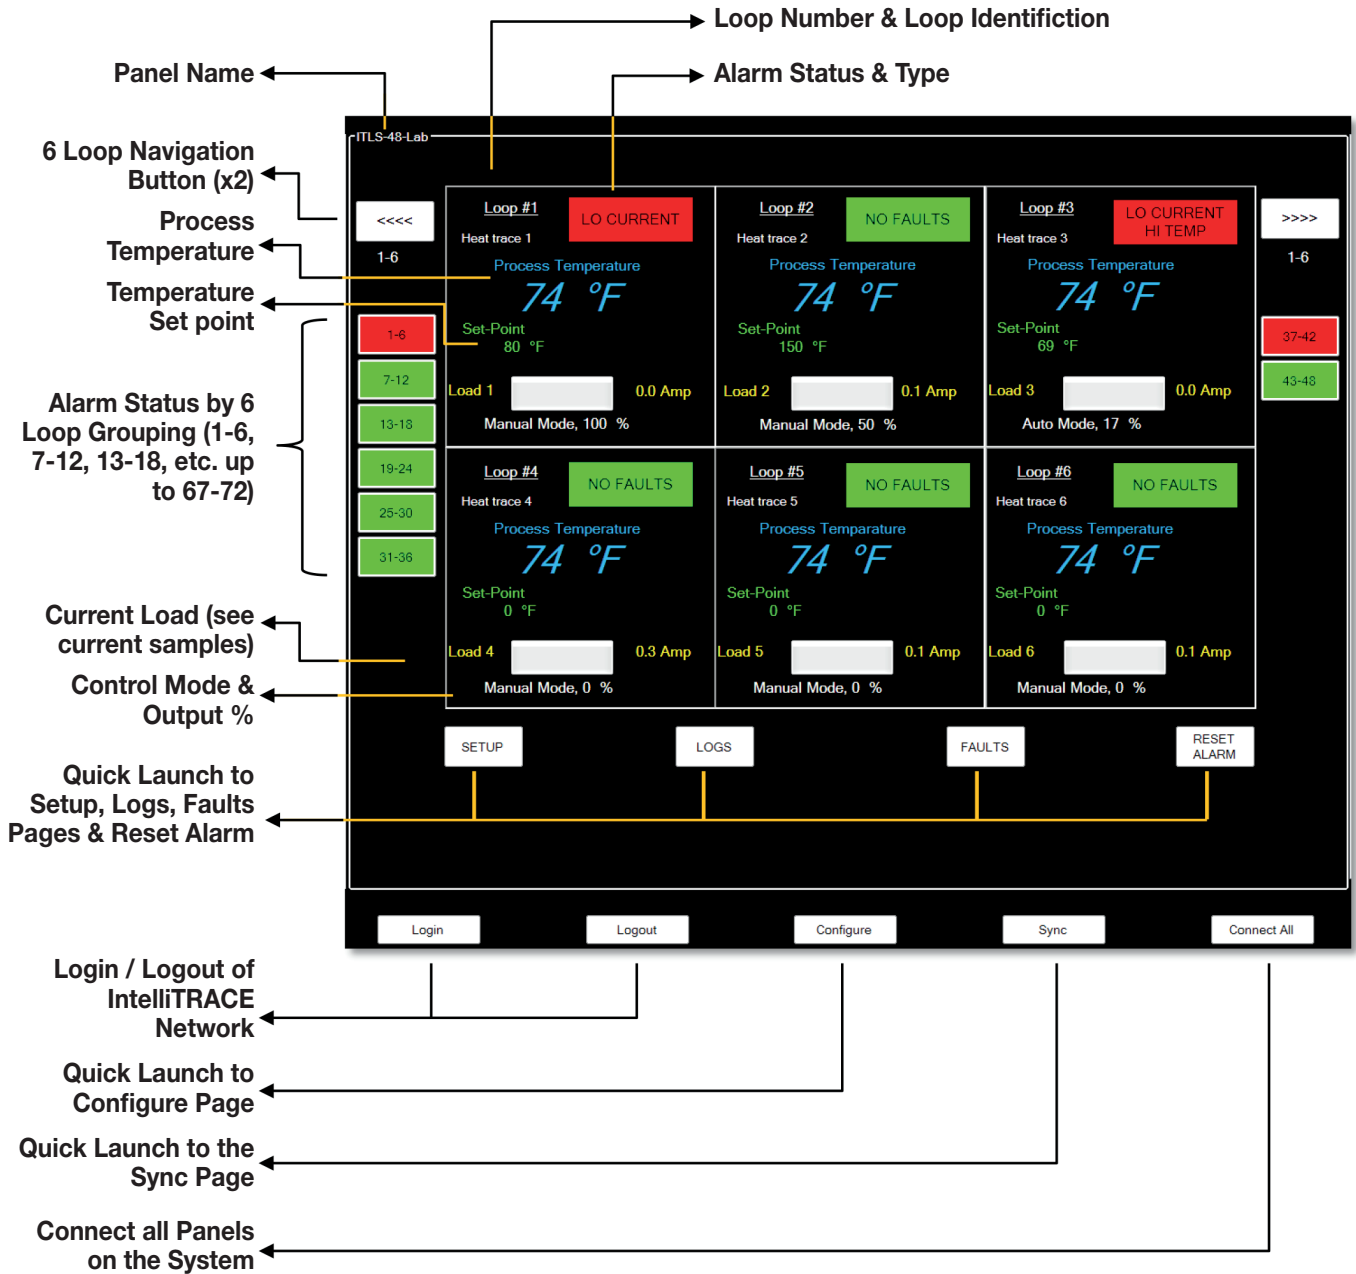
Loop Number & Loop Identifiction

Panel Name

Alarm Status & Type

ITLS-48-Lab

6 Loop Navigation Button (x2)

Process Temperature

Temperature Set point

Alarm Status by 6 Loop Grouping (1-6, 7-12, 13-18, etc. up to 67-72)

Current Load (see current samples)

Control Mode & Output %

Quick Launch to Setup, Logs, Faults Pages & Reset Alarm

<<<<

1-6

1-6

7-12

13-18

19-24

25-30

31-36

Loop #1
Heat trace 1
LO CURRENT
Process Temperature
74 °F
Set-Point
80 °F
Load 1
0.0 Amp
Manual Mode, 100 %

Loop #2
Heat trace 2
NO FAULTS
Process Temperature
74 °F
Set-Point
150 °F
Load 2
0.1 Amp
Manual Mode, 50 %

Loop #3
Heat trace 3
LO CURRENT
HI TEMP
Process Temperature
74 °F
Set-Point
69 °F
Load 3
0.0 Amp
Auto Mode, 17 %

>>>>

1-6

37-42

43-48

Loop #4
Heat trace 4
NO FAULTS
Process Temperature
74 °F
Set-Point
0 °F
Load 4
0.3 Amp
Manual Mode, 0 %

Loop #5
Heat trace 5
NO FAULTS
Process Temparature
74 °F
Set-Point
0 °F
Load 5
0.1 Amp
Manual Mode, 0 %

Loop #6
Heat trace 6
NO FAULTS
Process Temparature
74 °F
Set-Point
0 °F
Load 6
0.1 Amp
Manual Mode, 0 %

SETUP
LOGS
FAULTS
RESET ALARM

Login
Logout
Configure
Sync
Connect All

Login / Logout of IntelliTRACE Network

Quick Launch to Configure Page

Quick Launch to the Sync Page

Connect all Panels on the System